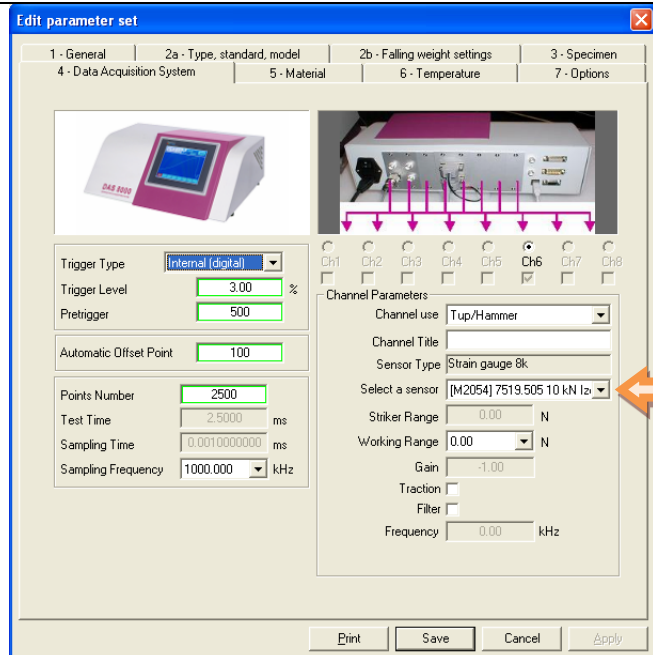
Edit parameter set

1 - General
2a - Type, standard, model
2b - Falling weight settings
3 - Specimen
4 - Data Acquisition System
5 - Material
6 - Temperature
7 - Options

DAS 8000

Ch1 Ch2 Ch3 Ch4 Ch5 Ch6 Ch7 Ch8

Trigger Type Internal (digital)
Trigger Level 3.00 %
Pretrigger 500

Automatic Offset Point 100

Points Number 2500
Test Time 2.5000 ms
Sampling Time 0.0010000000 ms
Sampling Frequency 1000.000 kHz

Channel Parameters
Channel use Tup/Hammer
Channel Title
Sensor Type Strain gauge 8k
Select a sensor [M2054] 7519.505 10 kN Iz
Striker Range 0.00 N
Working Range 0.00 N
Gain -1.00
Traction
Filter
Frequency 0.00 kHz

Print Save Cancel Apply